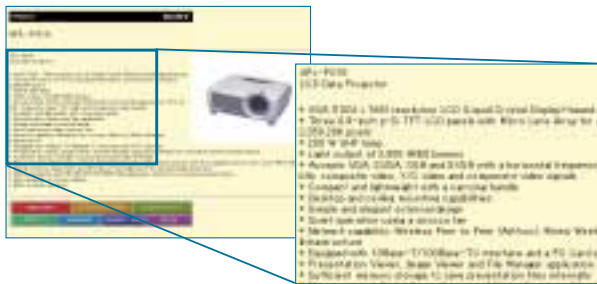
SONY

VPL-PX15

VPL-PX15
LCD Data Projector

* XGA (1024 x 768) resolution LCD (Liquid Crystal Display) based
* Three 0.8-inch p-Si TFT LCD panels with Micro Lens Array for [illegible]
2,359,296 pixels
* 200 W UHP lamp
* Light output of 3,000 ANSI lumens
* Accepts VGA, SVGA, XGA and SXGA with a horizontal frequency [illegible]
kHz, composite video, Y/C video and component video signals
* Compact and lightweight with a carrying handle
* Desktop and ceiling mounting capabilities
* Simple and elegant outlook design
* Smart operation using a mouse bar
* Network capability: Wireless Peer to Peer (Adhoc), Home Wire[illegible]
Infrastructure
* Equipped with 10Base-T/100Base-TX interface and a PC Card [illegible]
* Presentation Viewer, Image Viewer and File Manager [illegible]
* Sufficient memory storage to save presentation files internally